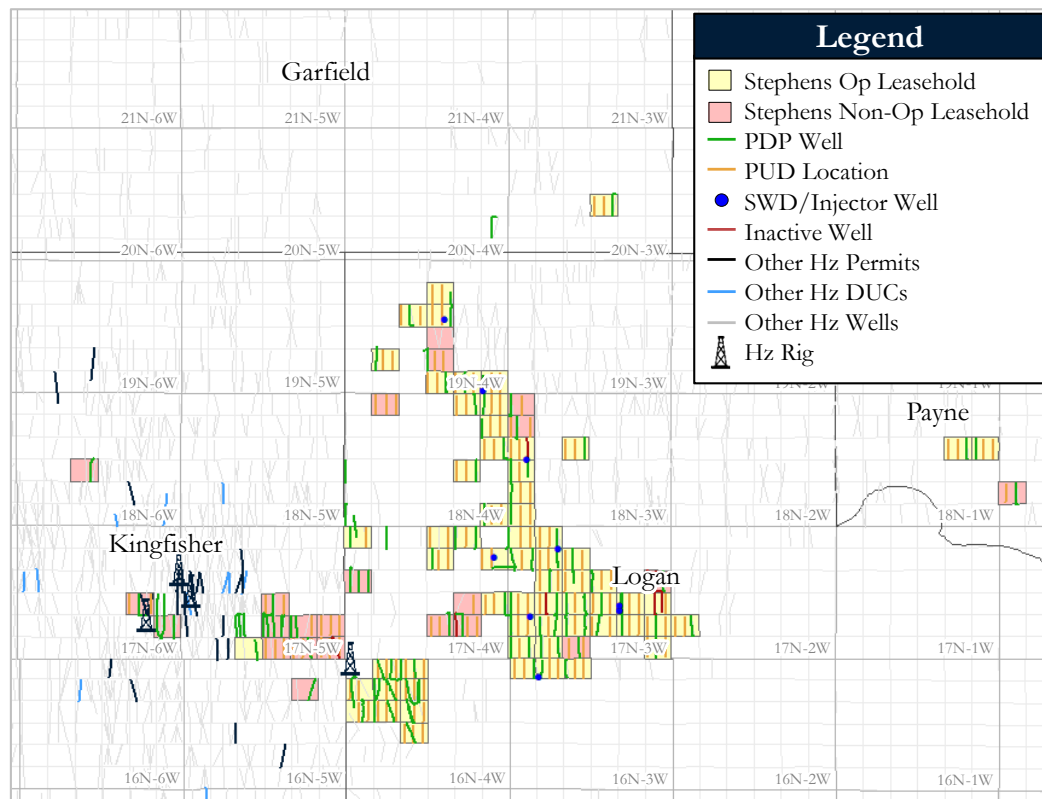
Legend
Stephens Op Leasehold
Stephens Non-Op Leasehold
PDP Well
PUD Location
SWD/Injector Well
Inactive Well
Other Hz Permits
Other Hz DUCs
Other Hz Wells
Hz Rig

Garfield
21N-6W
21N-5W
21N-4W
21N-3W
20N-6W
20N-5W
20N-4W
20N-3W
19N-6W
19N-5W
19N-4W
19N-3W
19N-2W
19N-1W
Payne
18N-6W
18N-5W
18N-4W
18N-3W
18N-2W
18N-1W
Kingfisher
Logan
17N-6W
17N-5W
17N-4W
17N-3W
17N-2W
17N-1W
16N-6W
16N-5W
16N-4W
16N-3W
16N-2W
16N-1W